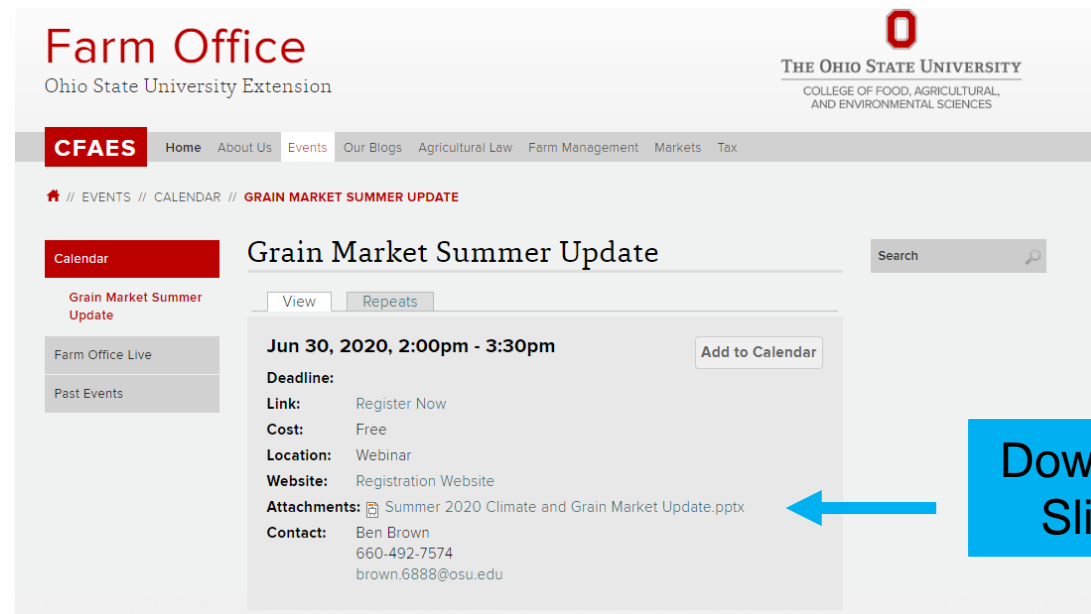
Farm Office
Ohio State University Extension

THE OHIO STATE UNIVERSITY
COLLEGE OF FOOD, AGRICULTURAL, AND ENVIRONMENTAL SCIENCES

CFAES Home About Us Events Our Blogs Agricultural Law Farm Management Markets Tax

// EVENTS // CALENDAR // GRAIN MARKET SUMMER UPDATE

Calendar
Grain Market Summer Update
Farm Office Live
Past Events

Grain Market Summer Update

View Repeats

Jun 30, 2020, 2:00pm - 3:30pm

Add to Calendar

Deadline:
Link: Register Now
Cost: Free
Location: Webinar
Website: Registration Website
Attachments: Summer 2020 Climate and Grain Market Update.pptx
Contact: Ben Brown
660-492-7574
brown.6888@osu.edu

Search

Dow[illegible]
Sli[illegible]